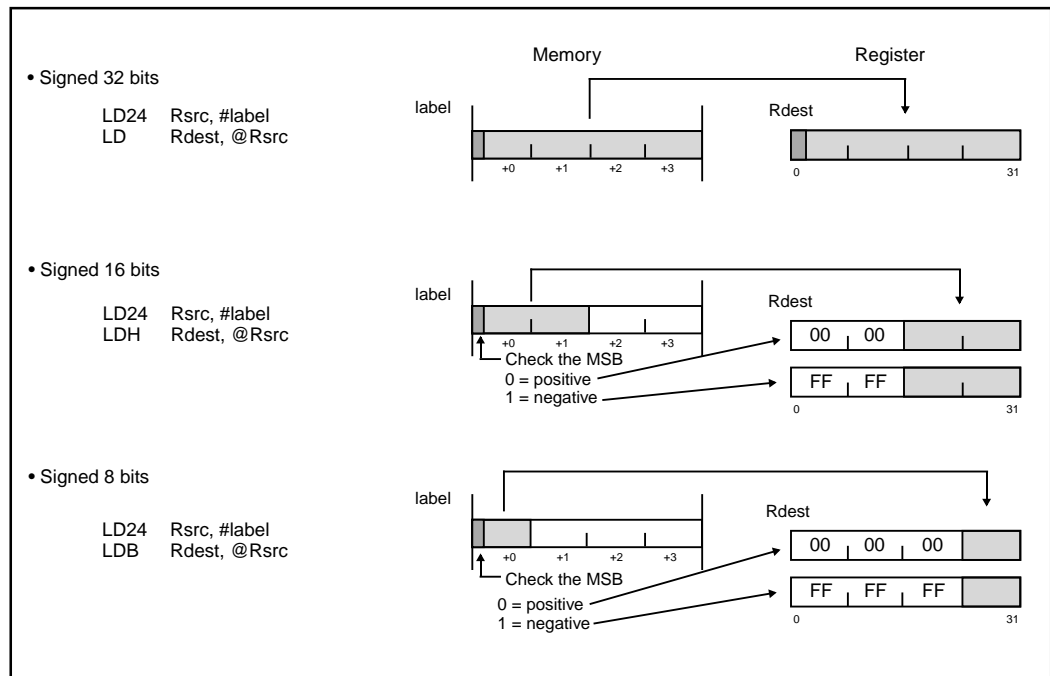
Memory

Register

• Signed 32 bits

LD24 Rsrc, #label
LD Rdest, @Rsrc

label

+0 +1 +2 +3

Rdest

0 31

• Signed 16 bits

LD24 Rsrc, #label
LDH Rdest, @Rsrc

label

+0 +1 +2 +3

Check the MSB
0 = positive
1 = negative

Rdest

00 00

FF FF

0 31

• Signed 8 bits

LD24 Rsrc, #label
LDB Rdest, @Rsrc

label

+0 +1 +2 +3

Check the MSB
0 = positive
1 = negative

Rdest

00 00 00

FF FF FF

0 31